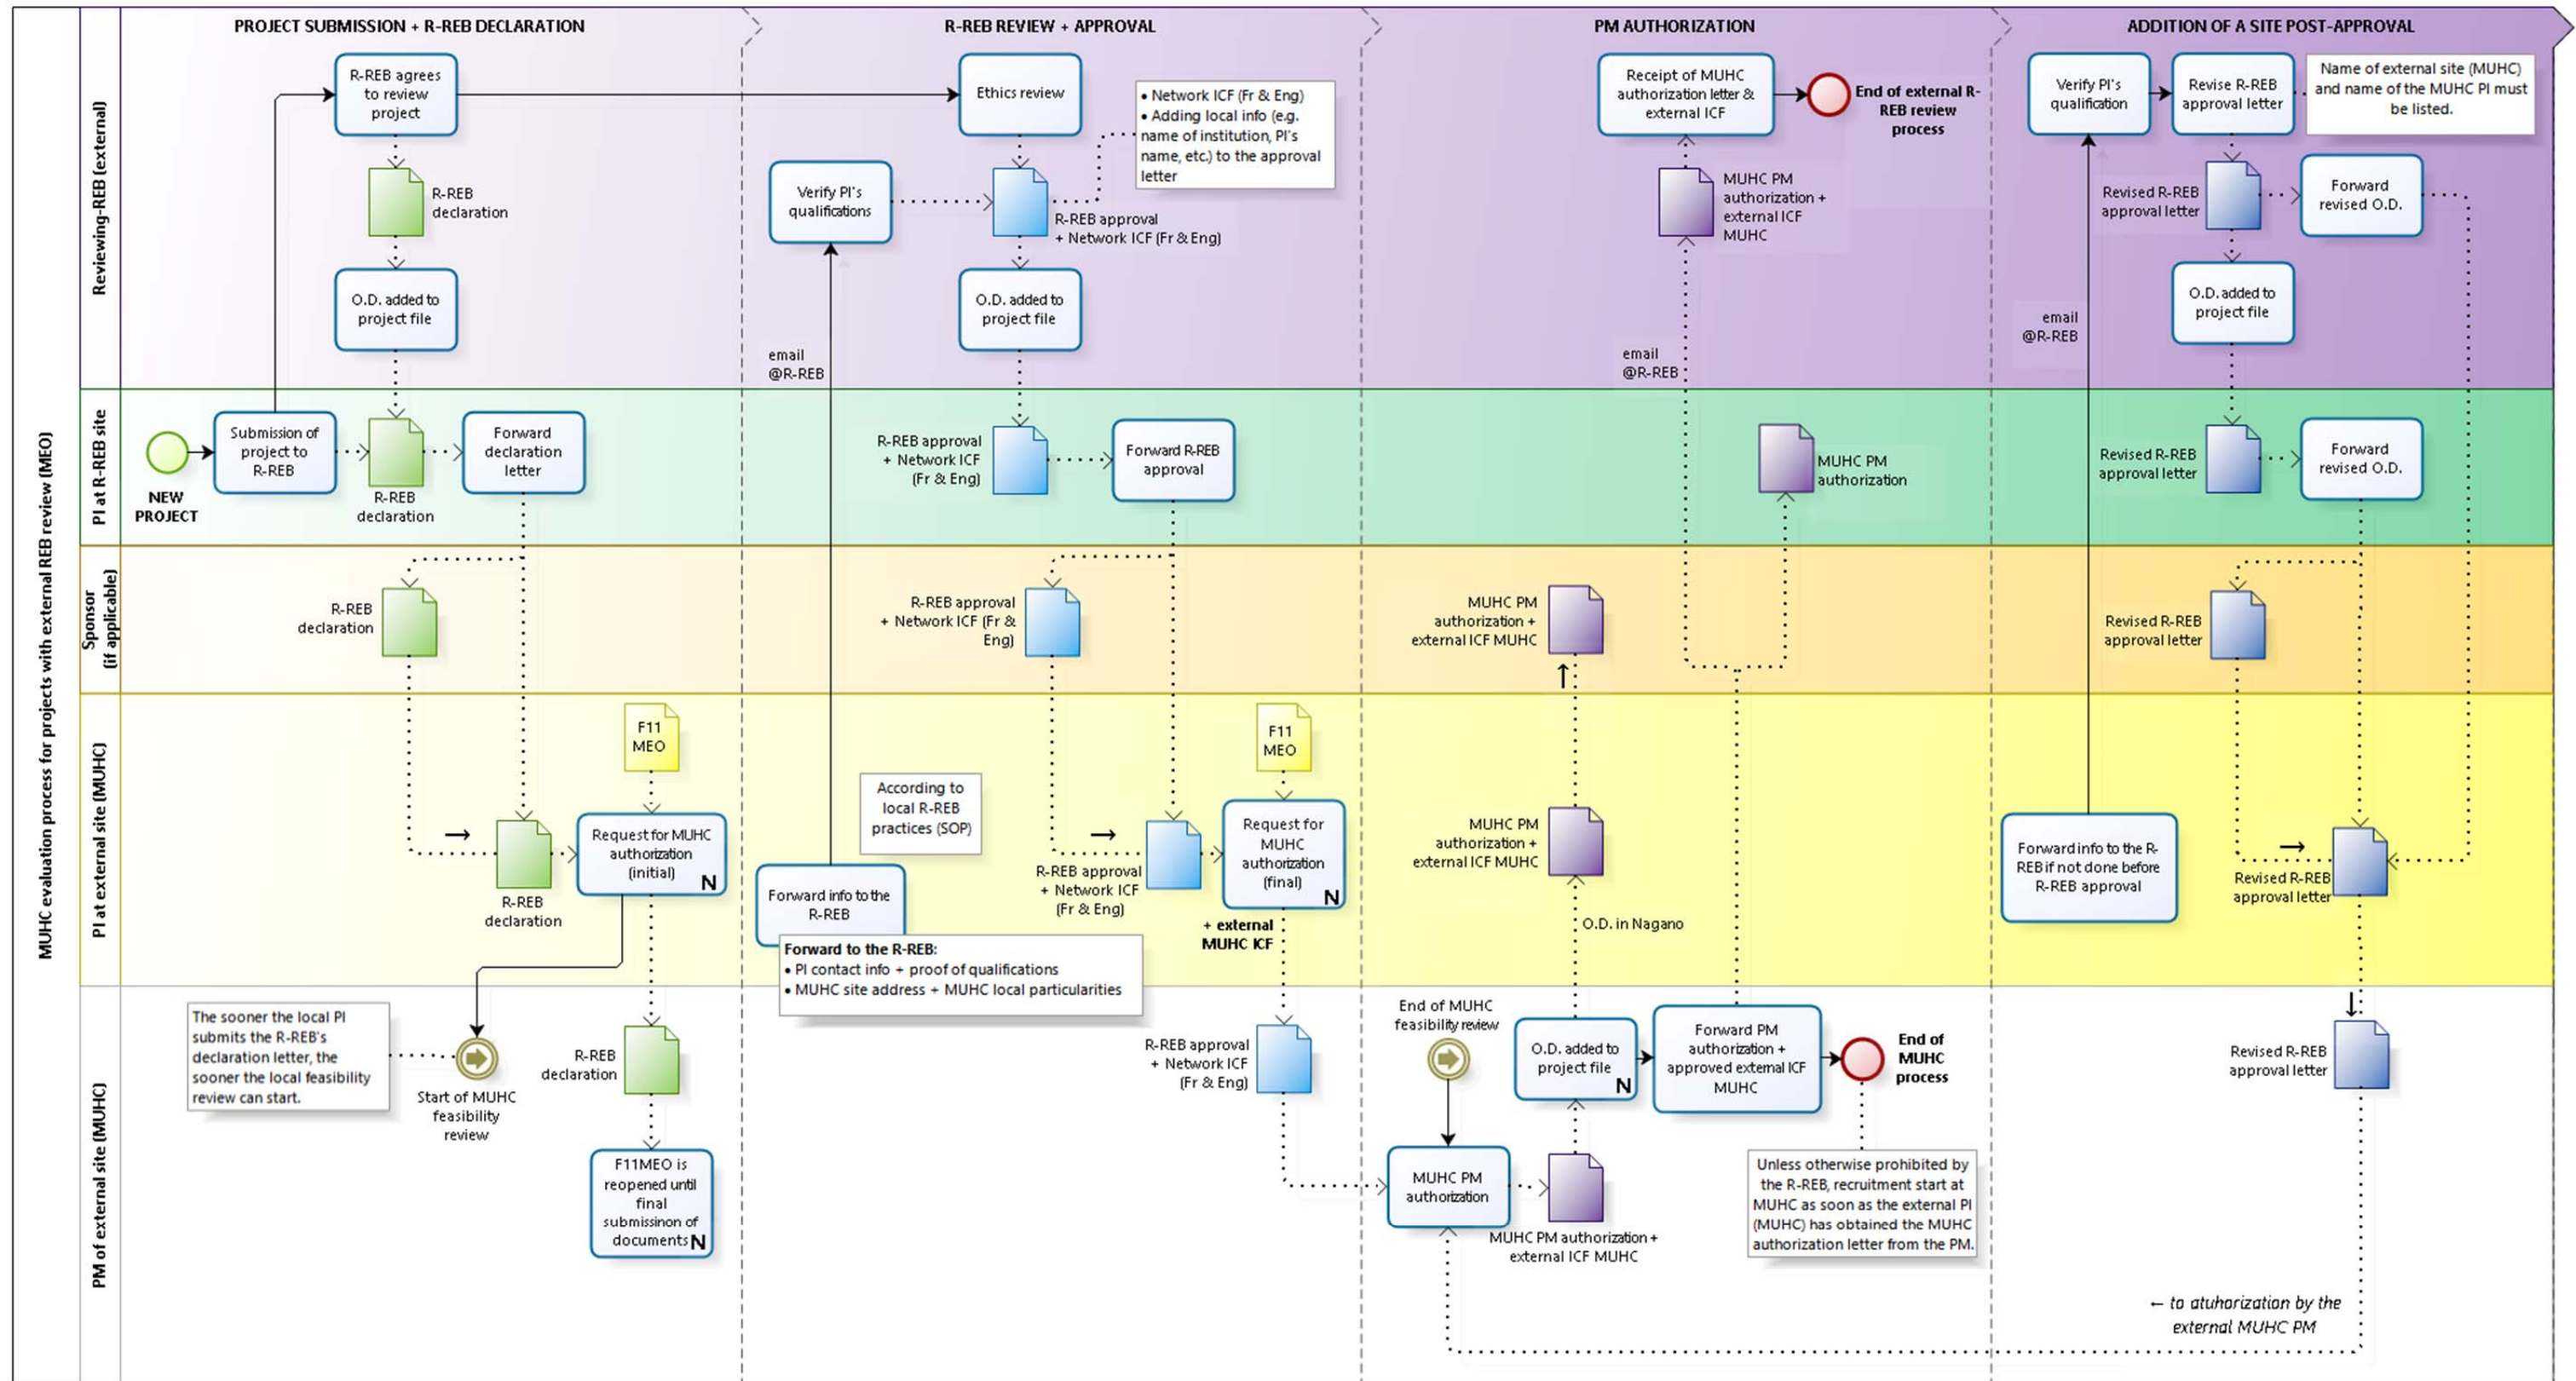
MUHC evaluation process for projects with external REB review (MEO)

PROJECT SUBMISSION + R-REB DECLARATION

R-REB REVIEW + APPROVAL

PM AUTHORIZATION

ADDITION OF A SITE POST-APPROVAL

Reviewing-REB (external)

PI at R-REB site

Sponsor (if applicable)

PI at external site (MUHC)

PM of external site (MUHC)

R-REB agrees to review project

R-REB declaration

O.D. added to project file

NEW PROJECT

Submission of project to R-REB

R-REB declaration

Forward declaration letter

R-REB declaration

R-REB declaration

Request for MUHC authorization (initial) N

F11 MEO

The sooner the local PI submits the R-REB's declaration letter, the sooner the local feasibility review can start.

Start of MUHC feasibility review

R-REB declaration

F11MEO is reopened until final submissinon of documents N

Ethics review

• Network ICF (Fr & Eng)
• Adding local info (e.g. name of institution, PI's name, etc.) to the approval letter

Verify PI's qualifications

R-REB approval + Network ICF (Fr & Eng)

O.D. added to project file

email @R-REB

R-REB approval + Network ICF (Fr & Eng)

Forward R-REB approval

R-REB approval + Network ICF (Fr & Eng)

According to local R-REB practices (SOP)

Forward info to the R-REB

Forward to the R-REB:
• PI contact info + proof of qualifications
• MUHC site address + MUHC local particularities

R-REB approval + Network ICF (Fr & Eng)

Request for MUHC authorization (final) N

F11 MEO

+ external MUHC ICF

R-REB approval + Network ICF (Fr & Eng)

Receipt of MUHC authorization letter & external ICF

End of external R-REB review process

MUHC PM authorization + external ICF MUHC

email @R-REB

MUHC PM authorization

MUHC PM authorization + external ICF MUHC

MUHC PM authorization + external ICF MUHC

O.D. in Nagano

End of MUHC feasibility review

O.D. added to project file N

Forward PM authorization + approved external ICF MUHC

End of MUHC process

MUHC PM authorization

MUHC PM authorization + external ICF MUHC

Unless otherwise prohibited by the R-REB, recruitment start at MUHC as soon as the external PI (MUHC) has obtained the MUHC authorization letter from the PM.

Verify PI's qualification

Revise R-REB approval letter

Name of external site (MUHC) and name of the MUHC PI must be listed.

Revised R-REB approval letter

Forward revised O.D.

O.D. added to project file

email @R-REB

Revised R-REB approval letter

Forward revised O.D.

Revised R-REB approval letter

Forward info to the R-REB if not done before R-REB approval

Revised R-REB approval letter

Revised R-REB approval letter

← to atuhorization by the external MUHC PM